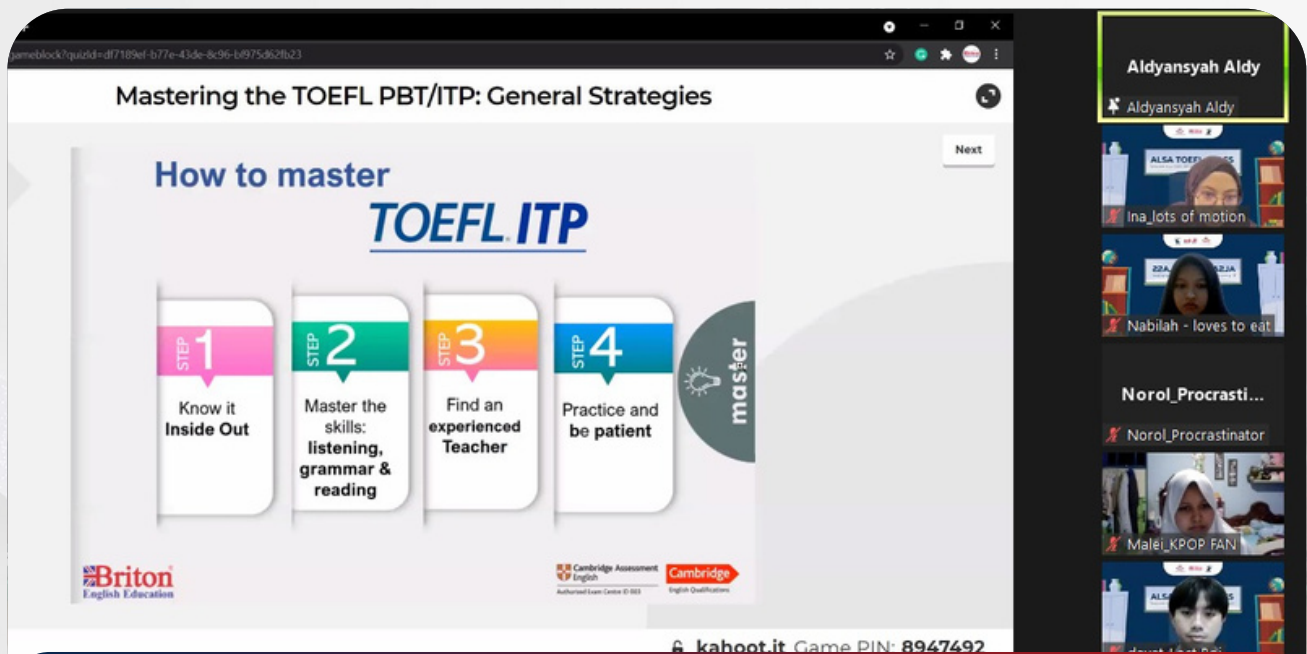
gameblock?quizId=df7189ef-b77e-43de-8c96-bf975d62fb23

Mastering the TOEFL PBT/ITP: General Strategies

Next

How to master

TOEFL ITP

STEP 1
Know it Inside Out

STEP 2
Master the skills: listening, grammar & reading

STEP 3
Find an experienced Teacher

STEP 4
Practice and be patient

master

Briton English Education

Cambridge Assessment English
Authorised Exam Centre ID 003

Cambridge English Qualifications

kahoot.it Game PIN: 8947492

Aldyansyah Aldy
Aldyansyah Aldy

ALSA TOEFL
Ina_lots of motion

Nabilah - loves to eat

Norol_Procrasti...
Norol_Procrastinator

Malei_KPOP FAN

ALSA
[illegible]